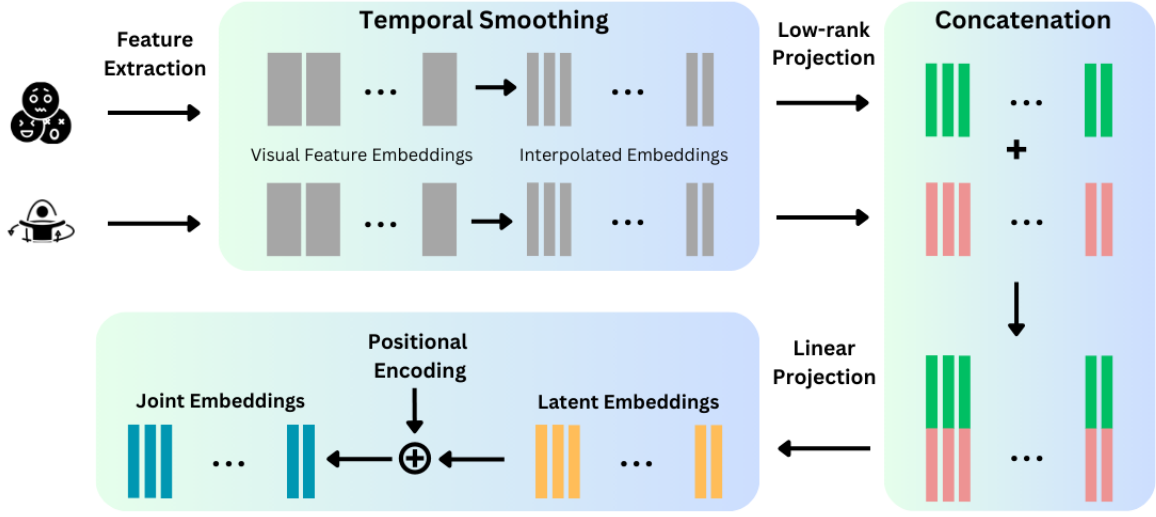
Temporal Smoothing

Feature Extraction

...

...

Visual Feature Embeddings

Interpolated Embeddings

...

...

Low-rank Projection

Concatenation

...

+

...

...

Linear Projection

Positional Encoding

Joint Embeddings

Latent Embeddings

...

$\oplus$

...